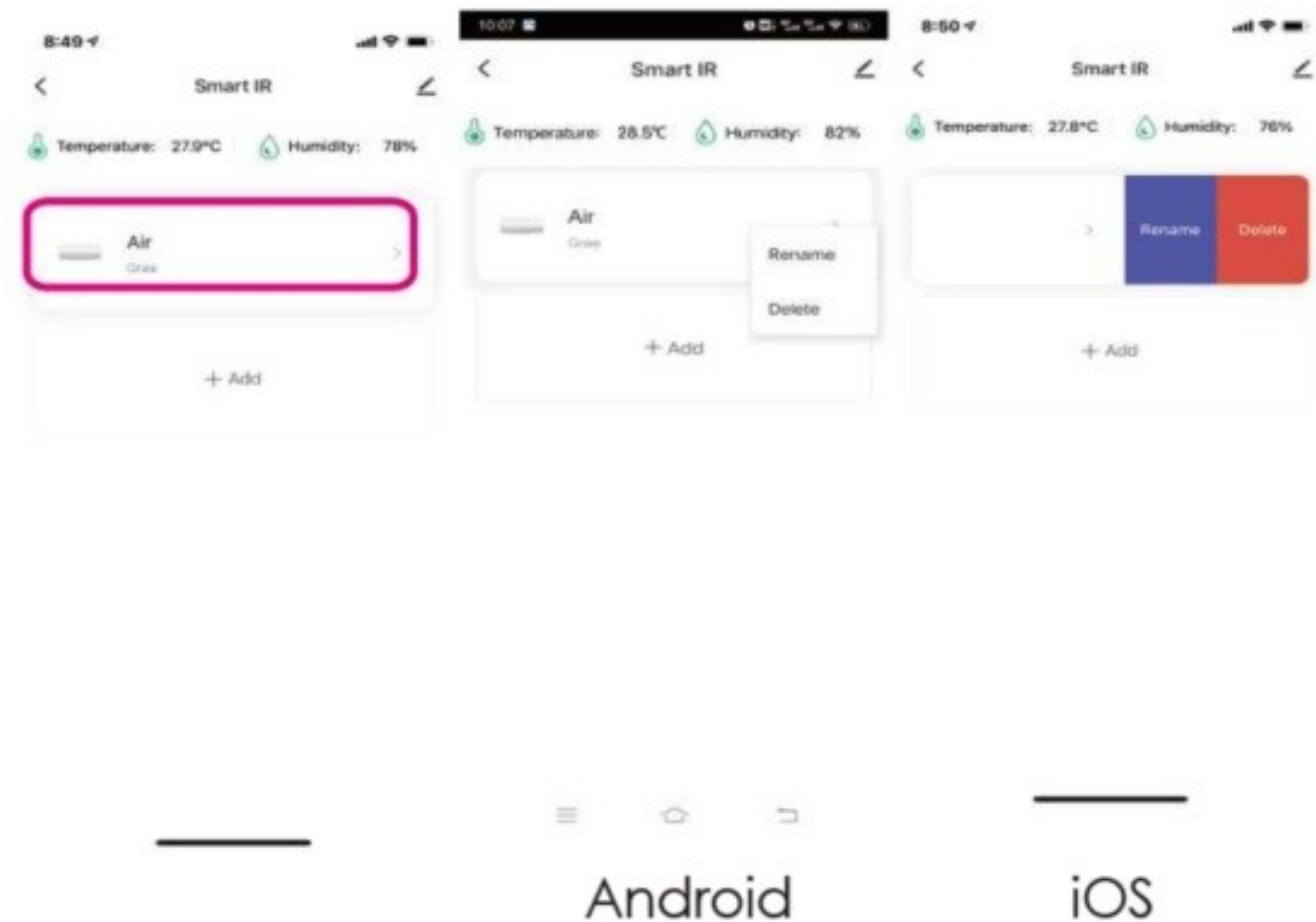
8:49

Smart IR

Temperature: 27.9°C Humidity: 78%

Air
Gree

+ Add

10:07

Smart IR

Temperature: 28.5℃ Humidity: 82%

Air
Gree

Rename

Delete

+ Add

Android

8:50

Smart IR

Temperature: 27.8°C Humidity: 76%

Rename Delete

+ Add

iOS